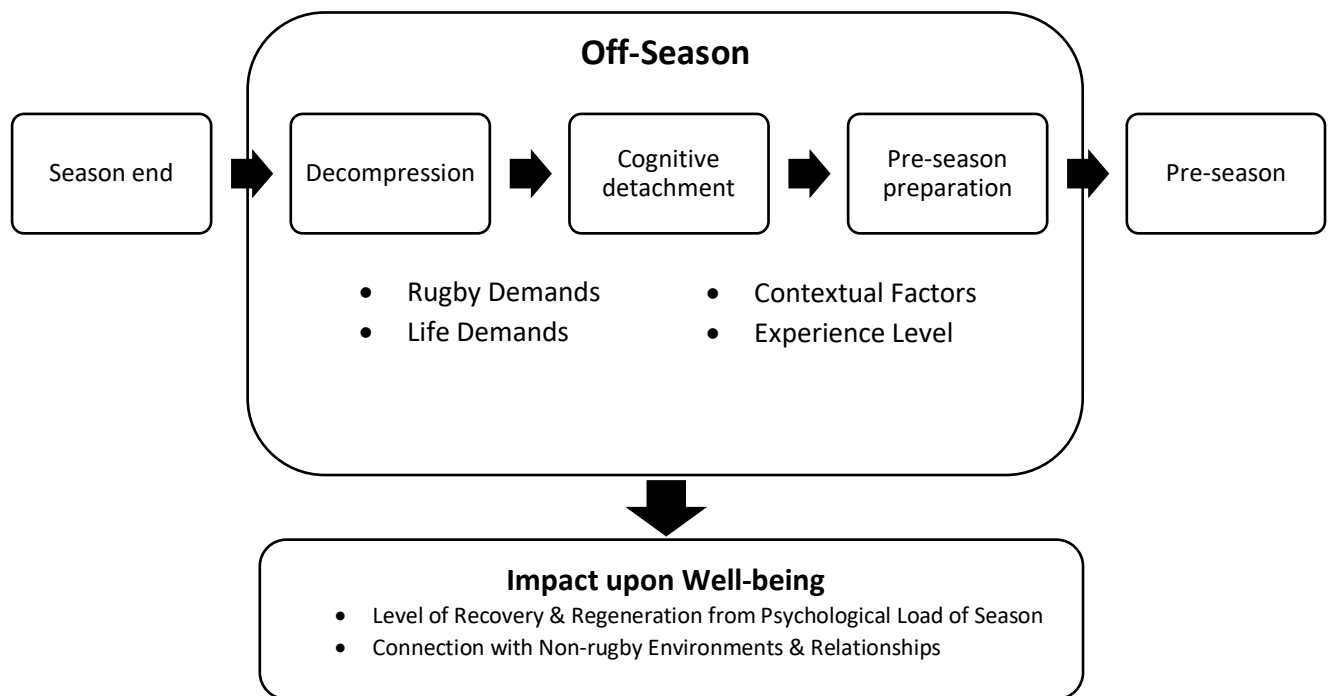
Off-Season

Season end

Decompression

Cognitive detachment

Pre-season preparation

Pre-season

- Rugby Demands
- Life Demands

- Contextual Factors
- Experience Level

Impact upon Well-being

- Level of Recovery & Regeneration from Psychological Load of Season
- Connection with Non-rugby Environments & Relationships